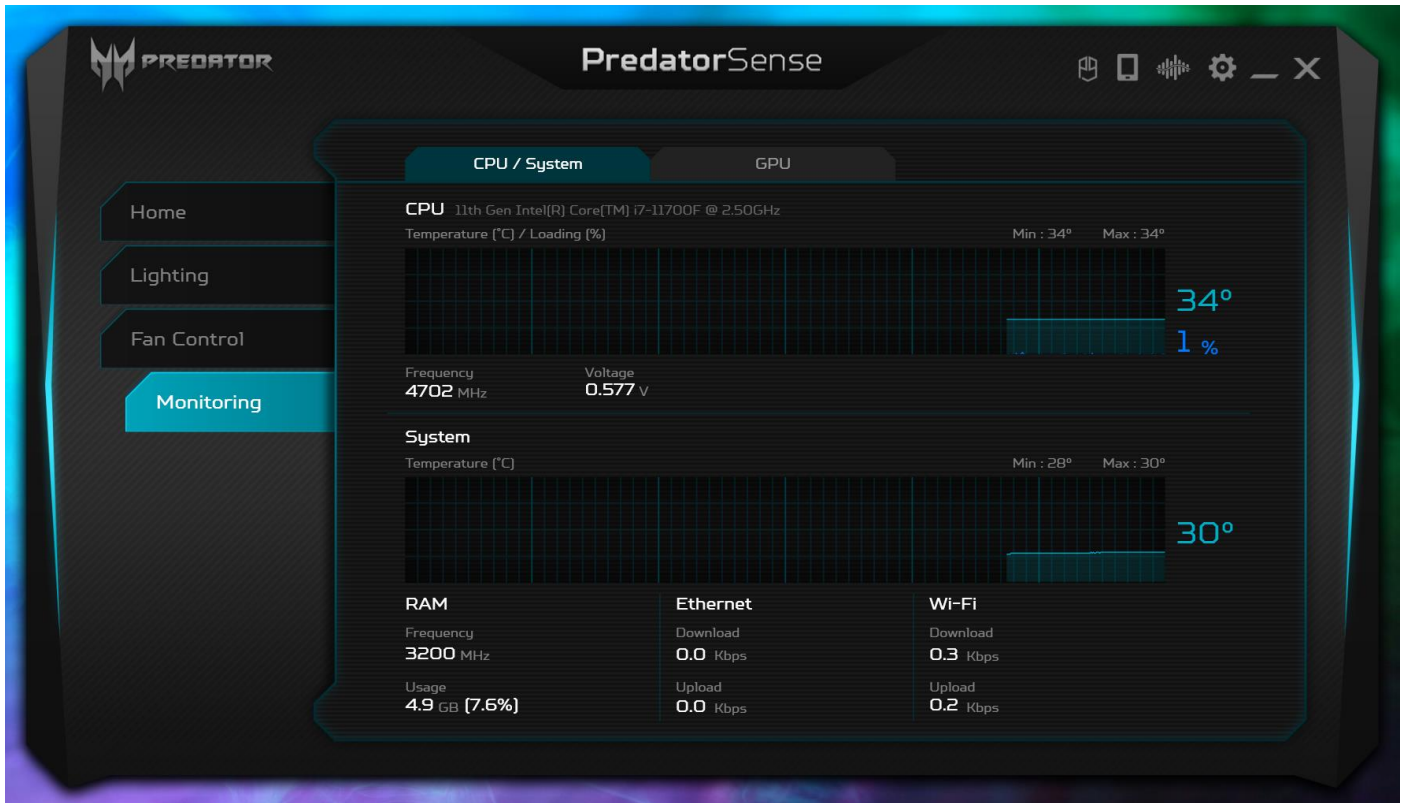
PREDATOR

PredatorSense

Home

Lighting

Fan Control

Monitoring

CPU / System

GPU

CPU 11th Gen Intel(R) Core(TM) i7-11700F @ 2.50GHz

Temperature (°C) / Loading (%)

Min : 34°

Max : 34°

34°

1 %

Frequency
4702 MHz

Voltage
0.577 V

System

Temperature (°C)

Min : 28°

Max : 30°

30°

RAM

Frequency
3200 MHz

Usage
4.9 GB (7.6%)

Ethernet

Download
0.0 Kbps

Upload
0.0 Kbps

Wi-Fi

Download
0.3 Kbps

Upload
0.2 Kbps